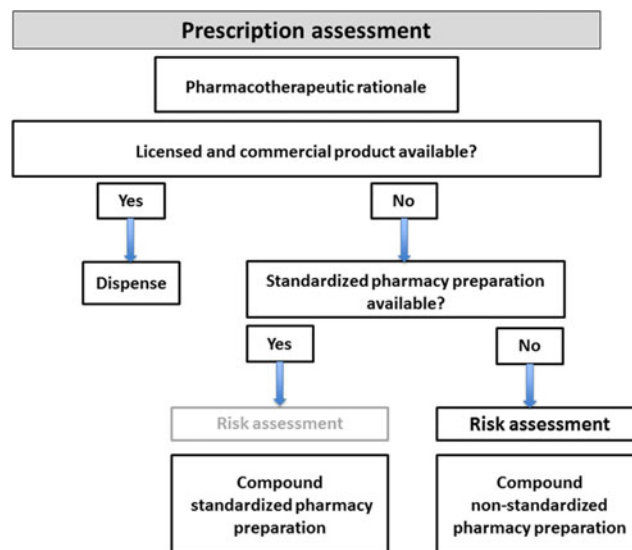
Prescription assessment

Pharmacotherapeutic rationale

Licensed and commercial product available?

Yes

No

Dispense

Standardized pharmacy preparation available?

Yes

No

Risk assessment

Risk assessment

Compound standardized pharmacy preparation

Compound non-standardized pharmacy preparation